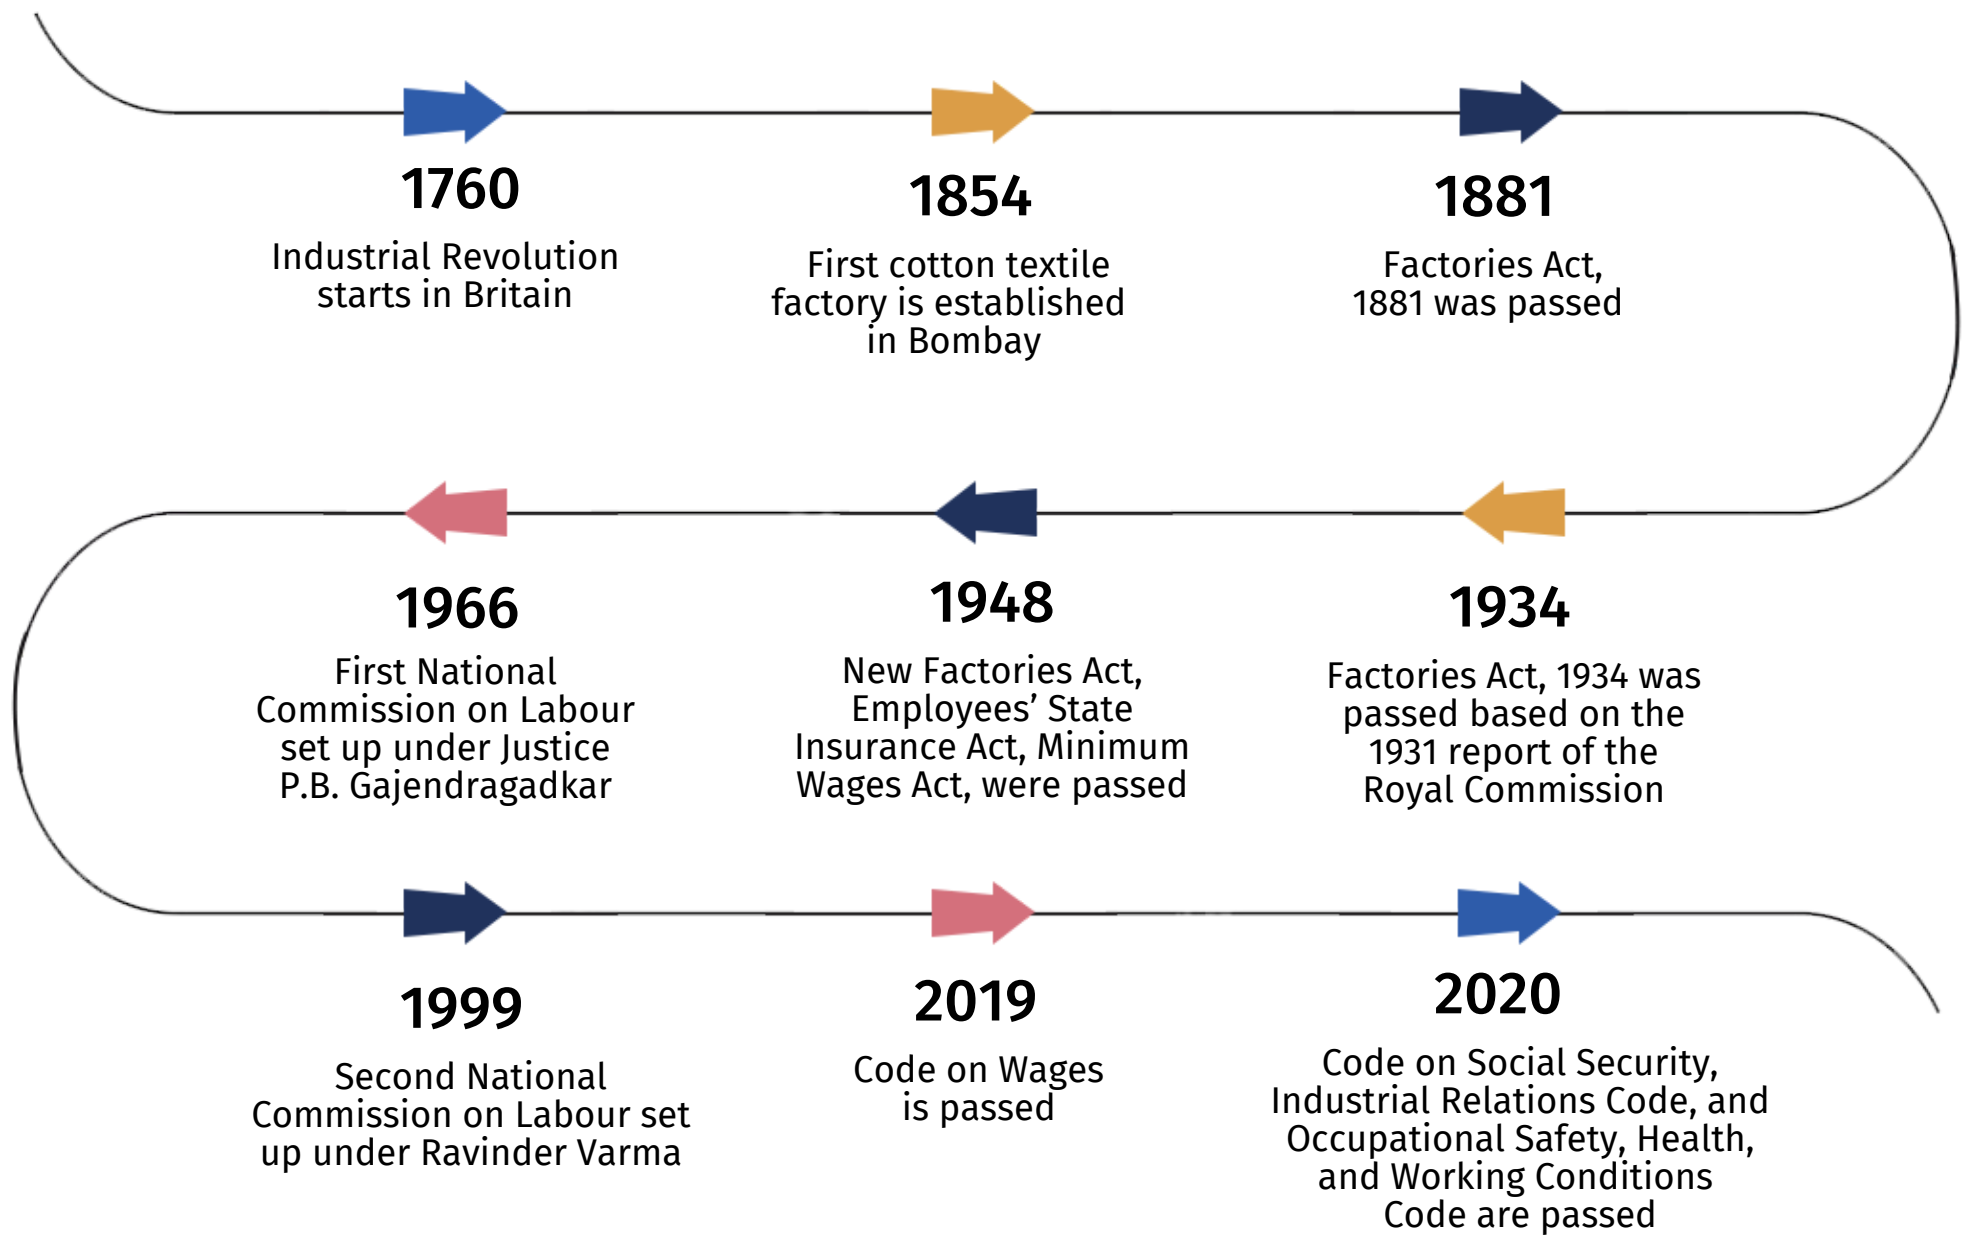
1760
Industrial Revolution starts in Britain

1854
First cotton textile factory is established in Bombay

1881
Factories Act, 1881 was passed

1934
Factories Act, 1934 was passed based on the 1931 report of the Royal Commission

1948
New Factories Act, Employees' State Insurance Act, Minimum Wages Act, were passed

1966
First National Commission on Labour set up under Justice P.B. Gajendragadkar

1999
Second National Commission on Labour set up under Ravinder Varma

2019
Code on Wages is passed

2020
Code on Social Security, Industrial Relations Code, and Occupational Safety, Health, and Working Conditions Code are passed